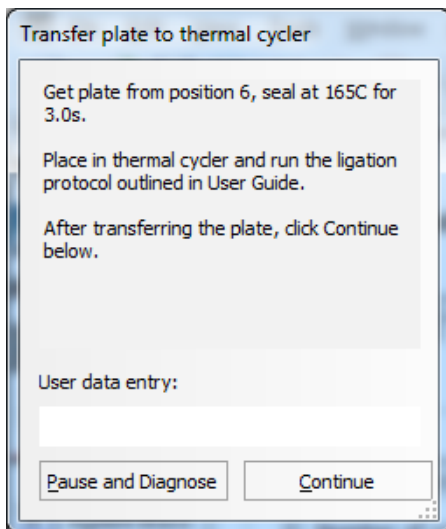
Transfer plate to thermal cycler

Get plate from position 6, seal at 165C for 3.0s.

Place in thermal cycler and run the ligation protocol outlined in User Guide.

After transferring the plate, click Continue below.

User data entry:

Pause and Diagnose

Continue